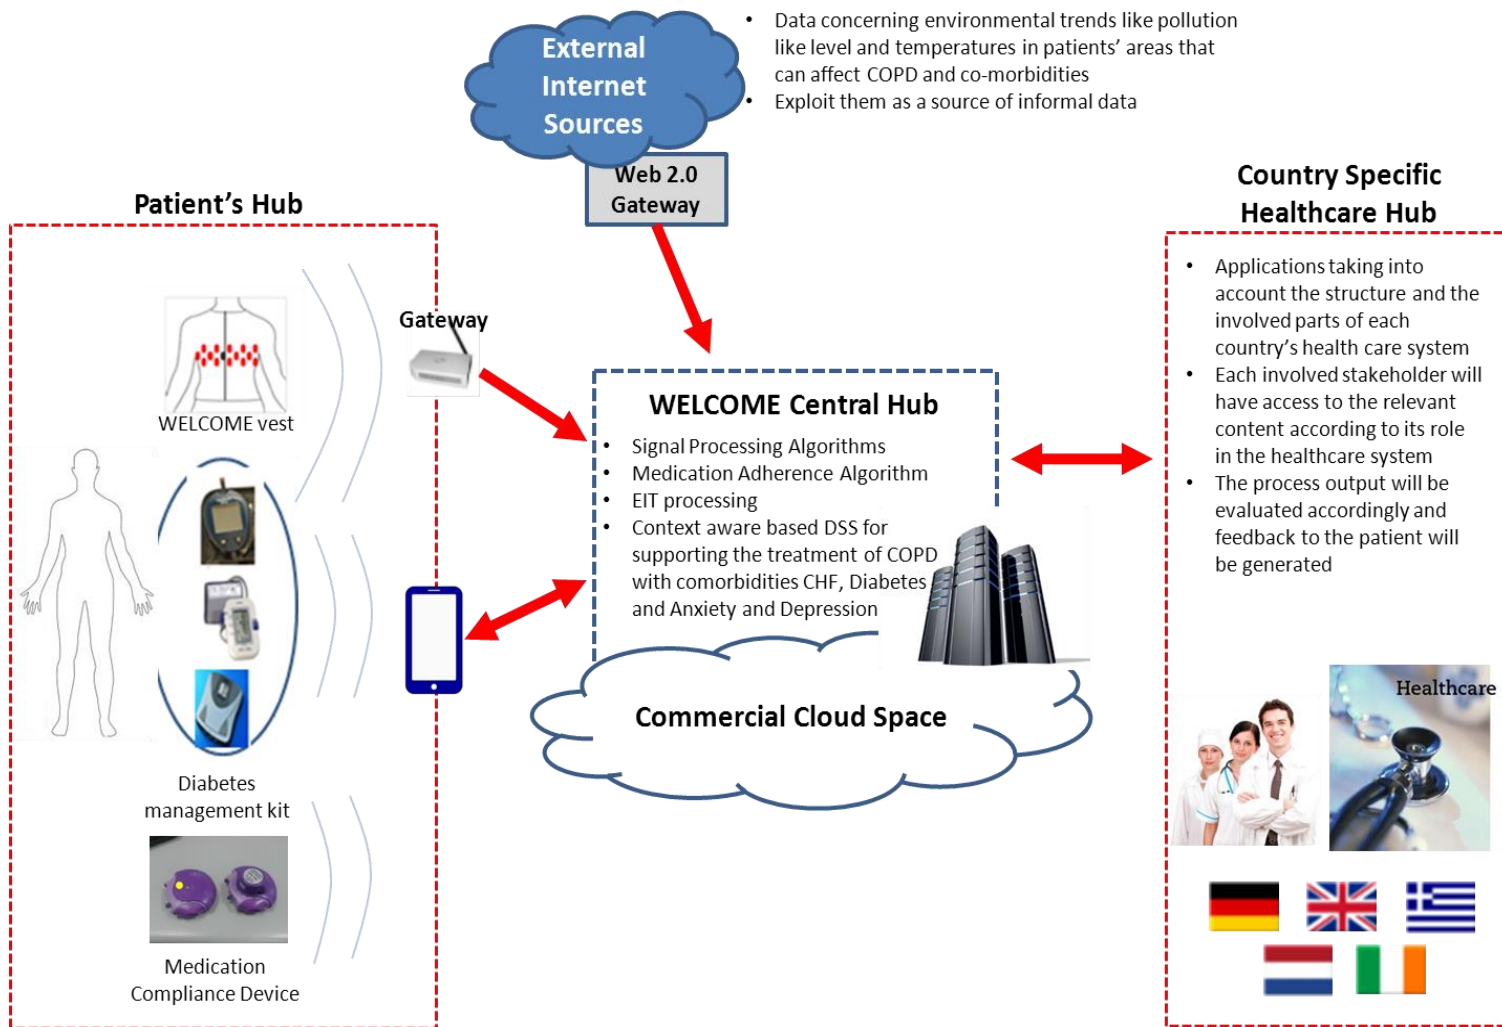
External Internet Sources

Web 2.0 Gateway

• Data concerning environmental trends like pollution like level and temperatures in patients' areas that can affect COPD and co-morbidities
• Exploit them as a source of informal data

Patient's Hub

WELCOME vest

Diabetes management kit

Medication Compliance Device

Gateway

WELCOME Central Hub

• Signal Processing Algorithms
• Medication Adherence Algorithm
• EIT processing
• Context aware based DSS for supporting the treatment of COPD with comorbidities CHF, Diabetes and Anxiety and Depression

Commercial Cloud Space

Country Specific Healthcare Hub

• Applications taking into account the structure and the involved parts of each country's health care system
• Each involved stakeholder will have access to the relevant content according to its role in the healthcare system
• The process output will be evaluated accordingly and feedback to the patient will be generated

Healthcare